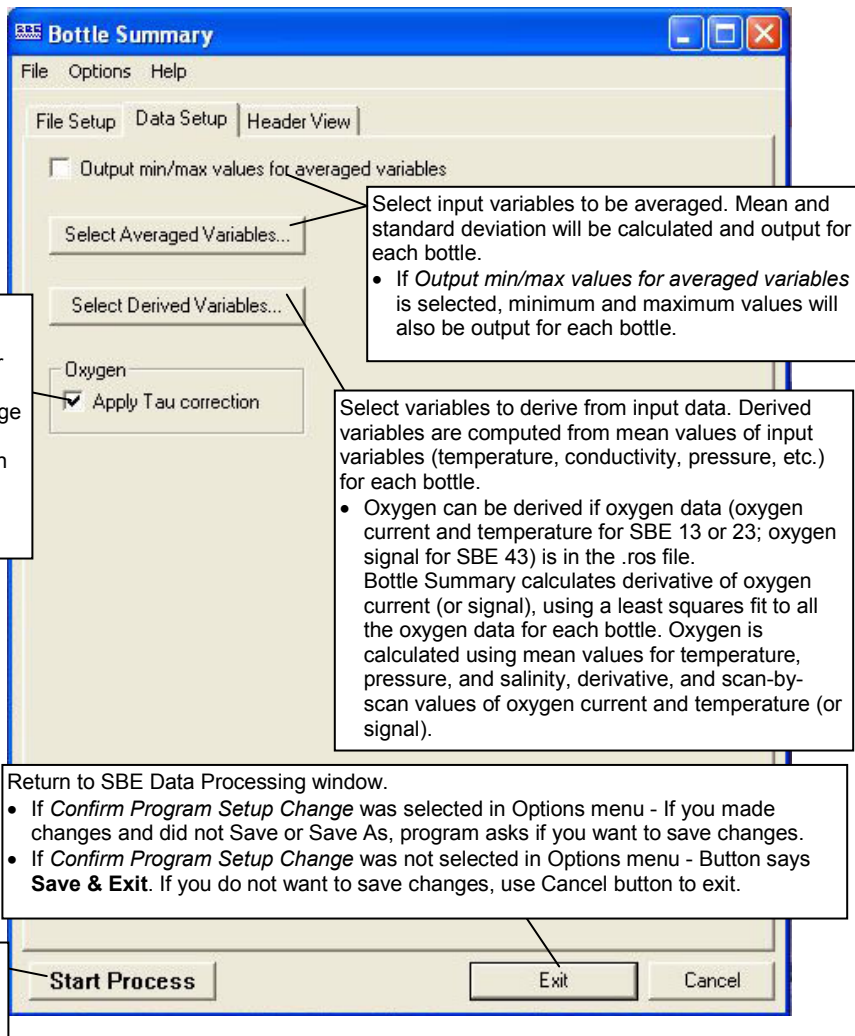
Bottle Summary

File Options Help

File Setup | Data Setup | Header View

Output min/max values for averaged variables

Select input variables to be averaged. Mean and standard deviation will be calculated and output for each bottle.
• If *Output min/max values for averaged variables* is selected, minimum and maximum values will also be output for each bottle.

Select Averaged Variables...

Select Derived Variables...

Oxygen
Apply Tau correction

Select variables to derive from input data. Derived variables are computed from mean values of input variables (temperature, conductivity, pressure, etc.) for each bottle.
• Oxygen can be derived if oxygen data (oxygen current and temperature for SBE 13 or 23; oxygen signal for SBE 43) is in the .ros file.
Bottle Summary calculates derivative of oxygen current (or signal), using a least squares fit to all the oxygen data for each bottle. Oxygen is calculated using mean values for temperature, pressure, and salinity, derivative, and scan-by-scan values of oxygen current and temperature (or signal).

Return to SBE Data Processing window.
• If *Confirm Program Setup Change* was selected in Options menu - If you made changes and did not Save or Save As, program asks if you want to save changes.
• If *Confirm Program Setup Change* was not selected in Options menu - Button says **Save & Exit**. If you do not want to save changes, use Cancel button to exit.

Start Process

Exit

Cancel